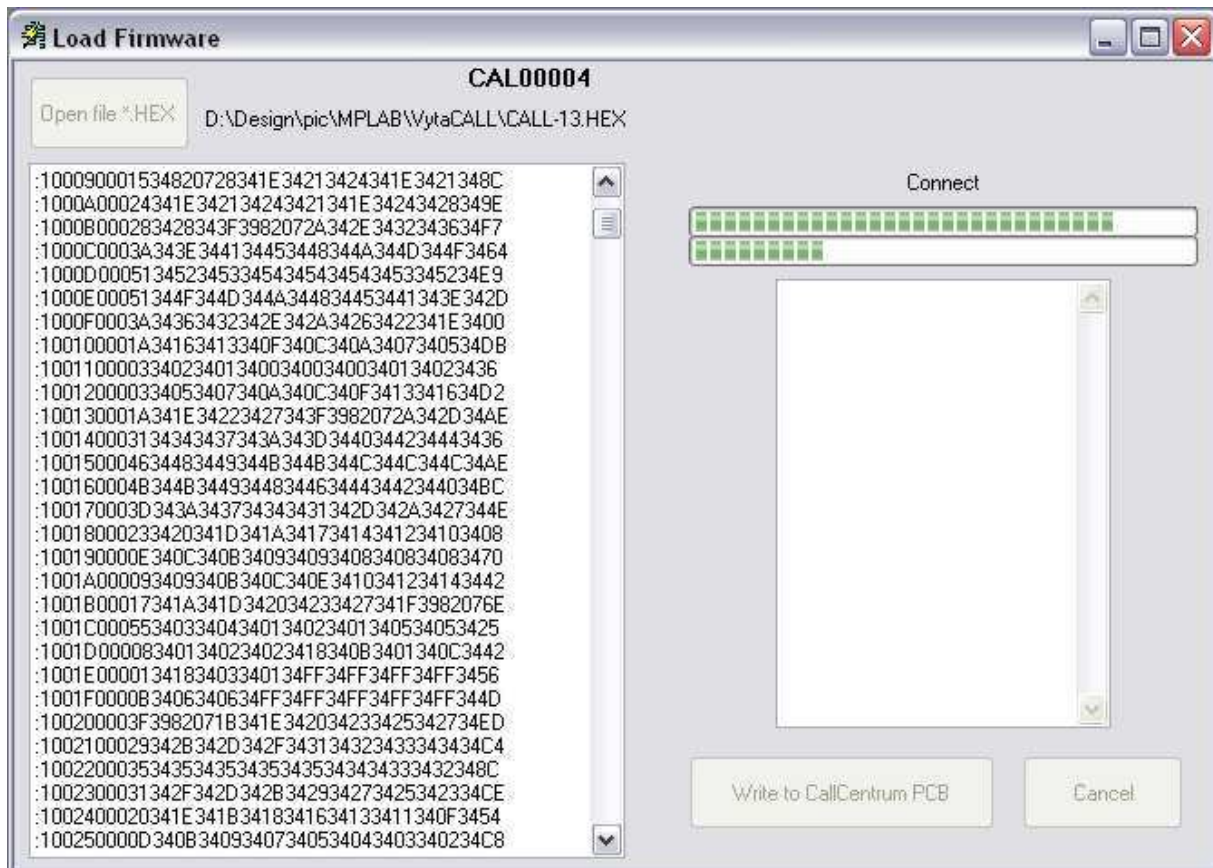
Load Firmware

CAL00004

Open file *.HEX

D:\Design\pic\MPLAB\VytaCALL\CALL-13.HEX

:1000900015348207 28341E34213424341E3421348C
:1000A00024341E342134243421341E34243428349E
:1000B000283428343F3982072A342E3432343634F7
:1000C0003A343E344134453448344A344D344F3464
:1000D00051345234533454345434543453345234E9
:1000E00051344F344D344A34483445344134 3E342D
:1000F0003A34363432342E342A34263422341E3400
:100100001A34163413340F340C340A3407340534DB
:10011000033402340134003400340034013402343 6
:1001200003340534073 40A340C340F3413341634D2
:100130001A341E34223427343F3982072A342D34AE
:1001400031343434373 43A343D3440344234443436
:1001500046344834493 44B344B344C344C344C34AE
:100160004B344B3449344834463444344234 4034BC
:100170003D343A3437343434313 42D342A3427344E
:100180002334203 41D341A34173414341234103408
:100190000E340C340B34093409340834083408347 0
:1001A000093409340B340C340E3410341234143442
:1001B00017341A341D342034233427341F3982076E
:1001C00005534033404340134023401340534053425
:1001D0000083401340234023418340B3401340C3442
:1001E000013418340334013 4FF34FF34FF34FF3456
:1001F0000B3406340634FF34FF34FF34FF34FF344D
:100200003F3982071B341E34203423342534273 4ED
:1002100029342B342D342F34313432343334343 4C4
:100220003534353435343534353434343333 432348C
:1002300031342F342D342B342934273425342334CE
:1002400020341E341B341834163413341134 0F3454
:100250000D340B34093407340534043403340234C8

Connect

Write to CallCentrum PCB

Cancel